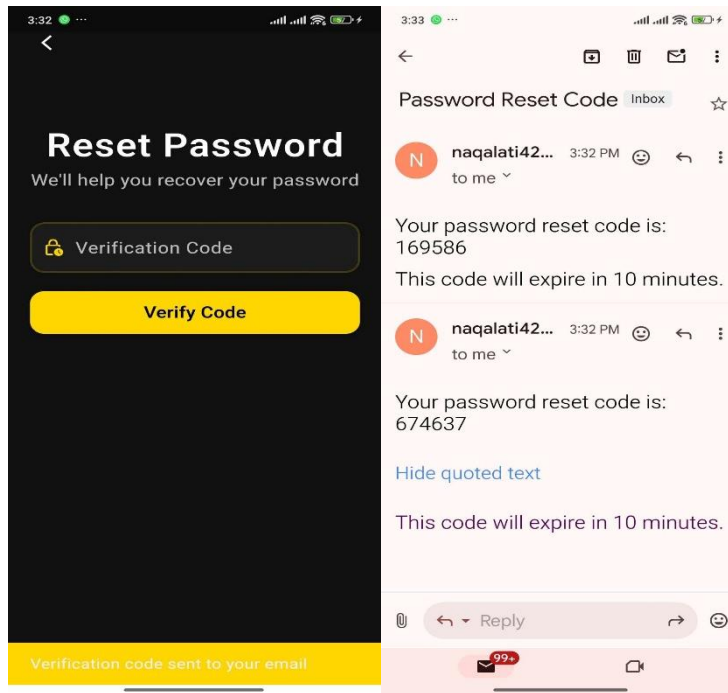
3:32

Reset Password

We'll help you recover your password

Verification Code

Verify Code

Verification code sent to your email

3:33

Password Reset Code Inbox

N naqalati42... 3:32 PM
to me

Your password reset code is: 169586

This code will expire in 10 minutes.

N naqalati42... 3:32 PM
to me

Your password reset code is: 674637

Hide quoted text

This code will expire in 10 minutes.

Reply

99+